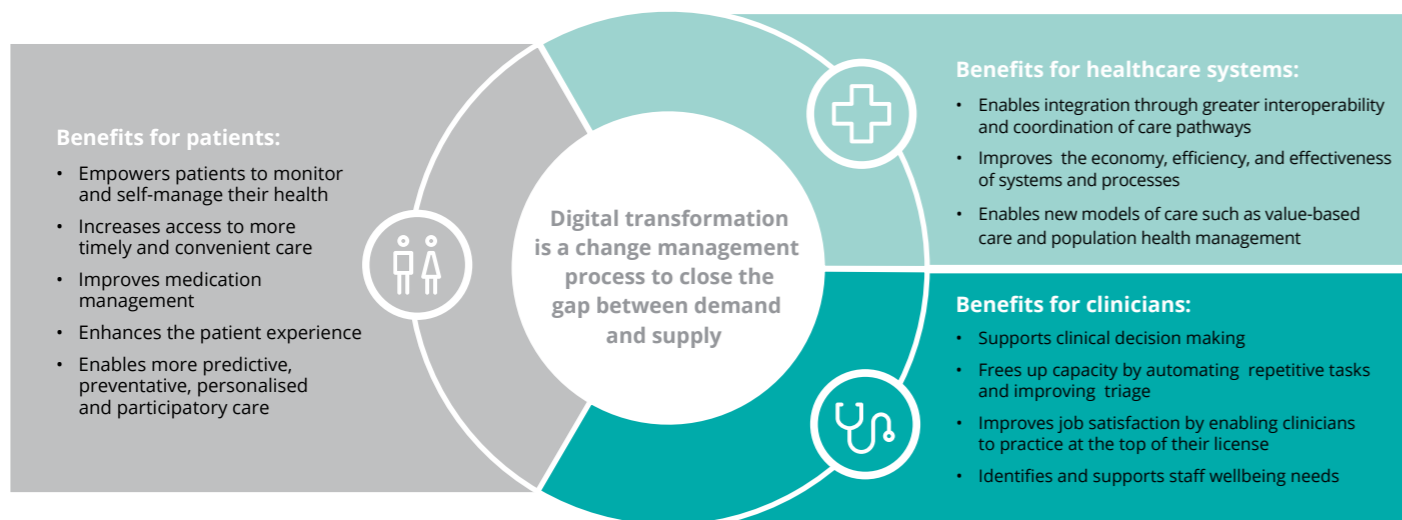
Benefits for patients:

• Empowers patients to monitor and self-manage their health
• Increases access to more timely and convenient care
• Improves medication management
• Enhances the patient experience
• Enables more predictive, preventative, personalised and participatory care

Digital transformation is a change management process to close the gap between demand and supply

Benefits for healthcare systems:

• Enables integration through greater interoperability and coordination of care pathways
• Improves the economy, efficiency, and effectiveness of systems and processes
• Enables new models of care such as value-based care and population health management

Benefits for clinicians:

• Supports clinical decision making
• Frees up capacity by automating repetitive tasks and improving triage
• Improves job satisfaction by enabling clinicians to practice at the top of their license
• Identifies and supports staff wellbeing needs